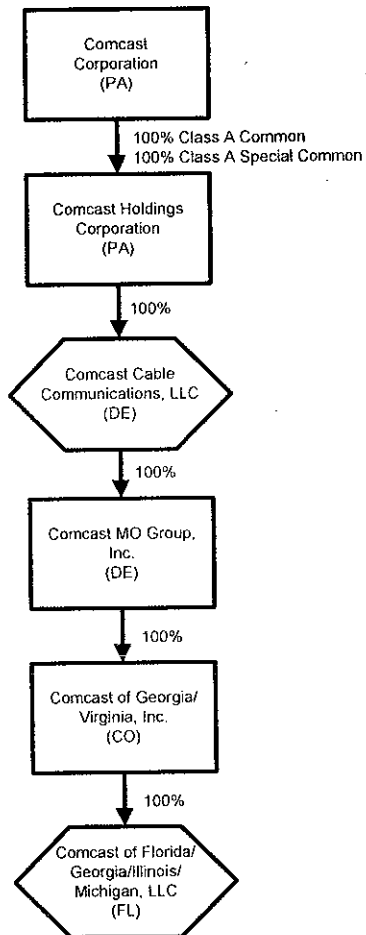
Comcast Corporation (PA)

100% Class A Common
100% Class A Special Common

Comcast Holdings Corporation (PA)

100%

Comcast Cable Communications, LLC (DE)

100%

Comcast MO Group, Inc. (DE)

100%

Comcast of Georgia/ Virginia, Inc. (CO)

100%

Comcast of Florida/ Georgia/Illinois/ Michigan, LLC (FL)